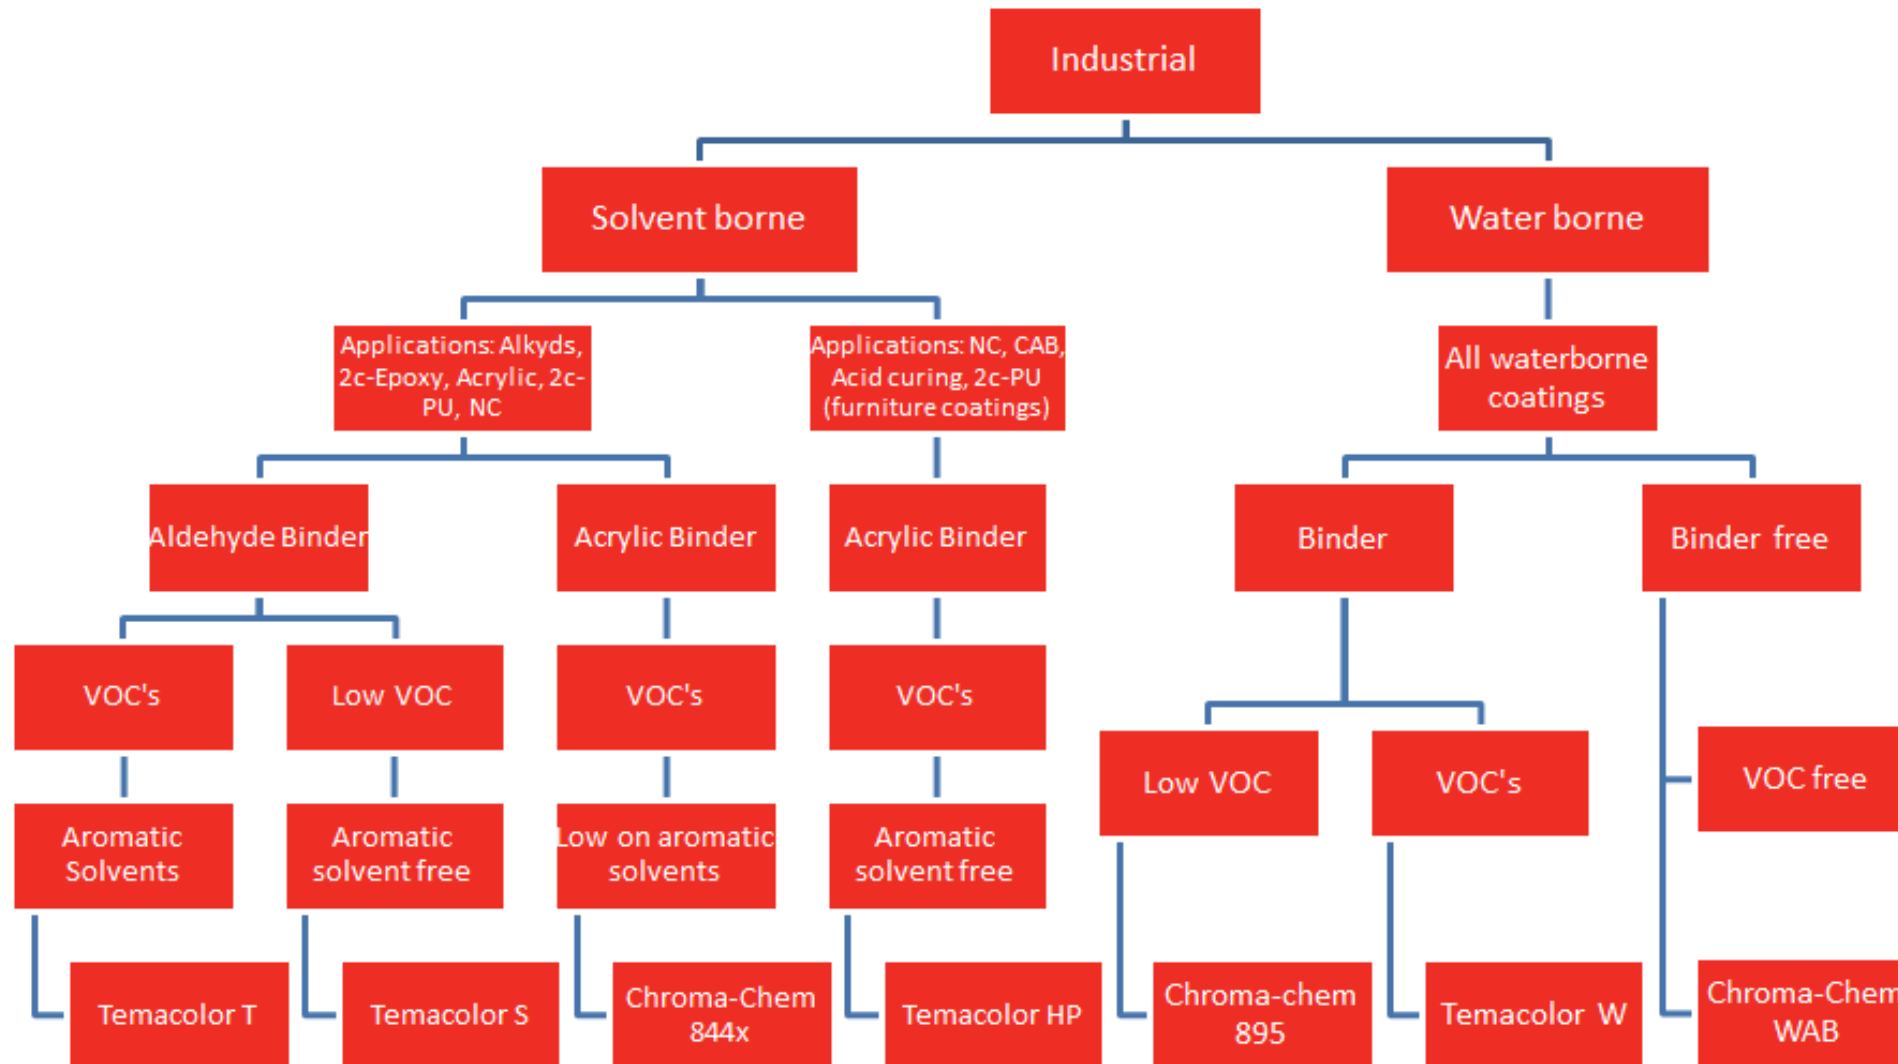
Industrial

Solvent borne

Water borne

Applications: Alkyds, 2c-Epoxy, Acrylic, 2c-PU, NC

Applications: NC, CAB, Acid curing, 2c-PU (furniture coatings)

All waterborne coatings

Aldehyde Binder

Acrylic Binder

Acrylic Binder

Binder

Binder free

VOC's

Low VOC

VOC's

VOC's

Low VOC

VOC's

VOC free

Aromatic Solvents

Aromatic solvent free

Low on aromatic solvents

Aromatic solvent free

Temacolor T

Temacolor S

Chroma-Chem 844x

Temacolor HP

Chroma-chem 895

Temacolor W

Chroma-Chem WAB